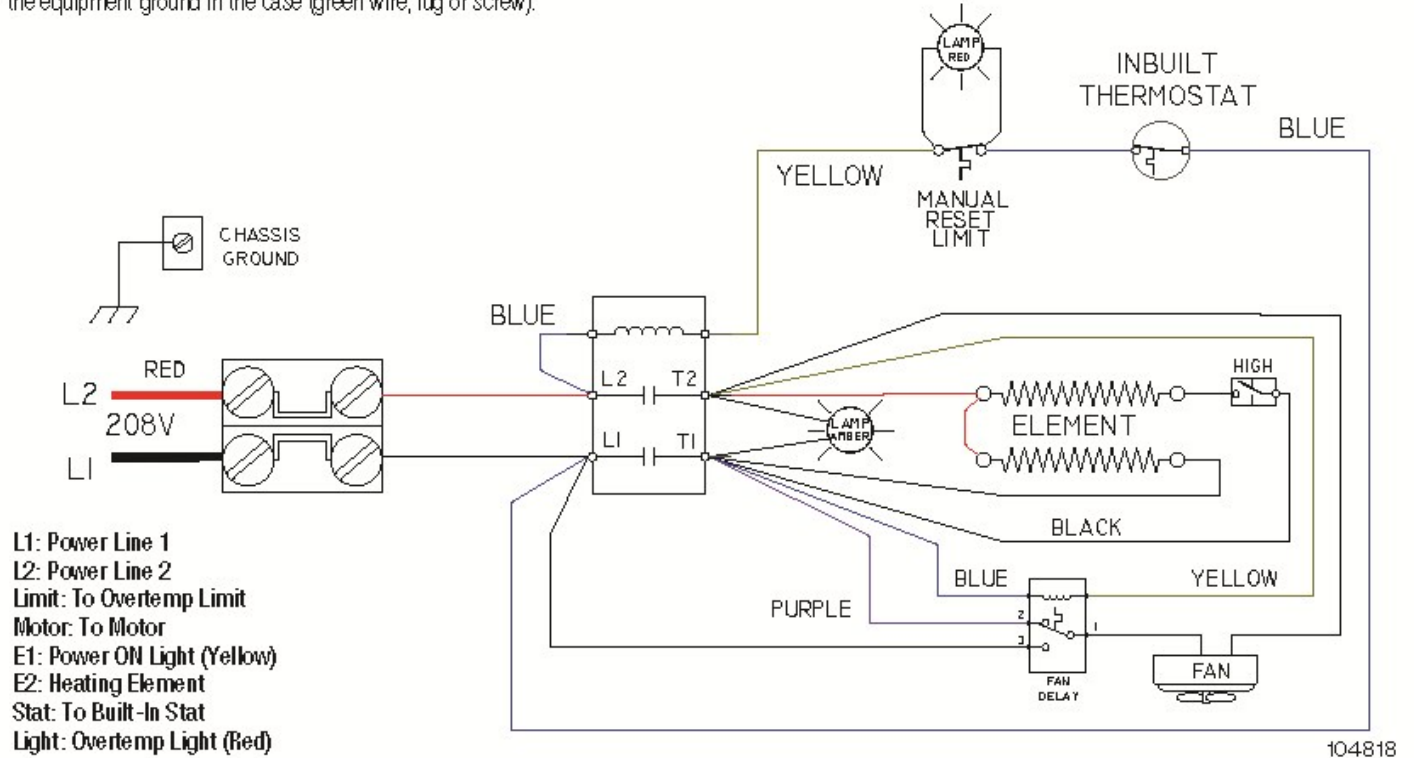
the equipment ground in the case (green wire, lug or screw).

LAMP RED

INBUILT THERMOSTAT

BLUE

YELLOW

MANUAL RESET LIMIT

CHASSIS GROUND

BLUE

RED

L2

208V

L1

L2

T2

L1

T1

LAMP AMBER

HIGH

ELEMENT

BLACK

BLUE

YELLOW

PURPLE

2

3

1

FAN DELAY

FAN

L1: Power Line 1
L2: Power Line 2
Limit: To Overtemp Limit
Motor: To Motor
E1: Power ON Light (Yellow)
E2: Heating Element
Stat: To Built-In Stat
Light: Overtemp Light (Red)

104818